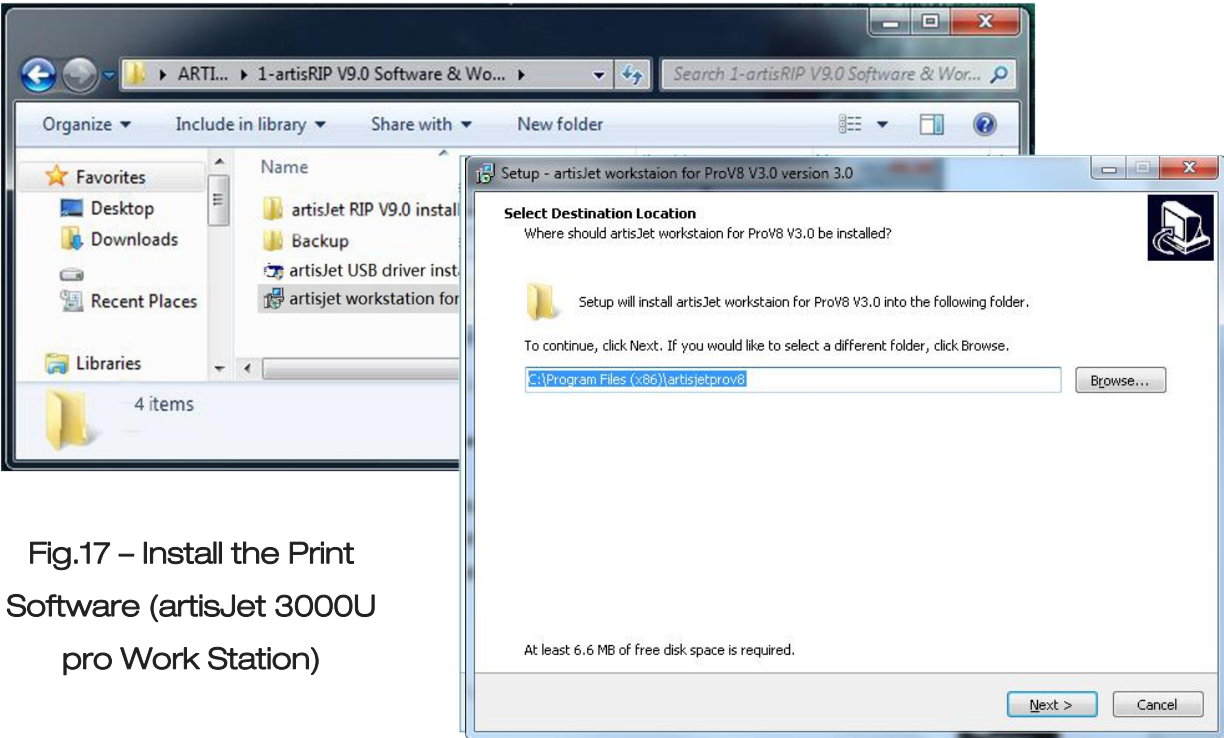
ARTI... ▸ 1-artisRIP V9.0 Software & Wo... ▸

Search 1-artisRIP V9.0 Software & Wor...

Organize ▾ Include in library ▾ Share with ▾ New folder

Favorites
Desktop
Downloads
Recent Places
Libraries

Name
artisJet RIP V9.0 instal
Backup
artisJet USB driver inst
artisjet workstation for

4 items

Setup - artisJet workstaion for ProV8 V3.0 version 3.0

Select Destination Location
Where should artisJet workstaion for ProV8 V3.0 be installed?

Setup will install artisJet workstaion for ProV8 V3.0 into the following folder.

To continue, click Next. If you would like to select a different folder, click Browse.

C:\Program Files (x86)\artisjetprov8

Browse...

At least 6.6 MB of free disk space is required.

Next >

Cancel

Fig.17 – Install the Print Software (artisJet 3000U pro Work Station)